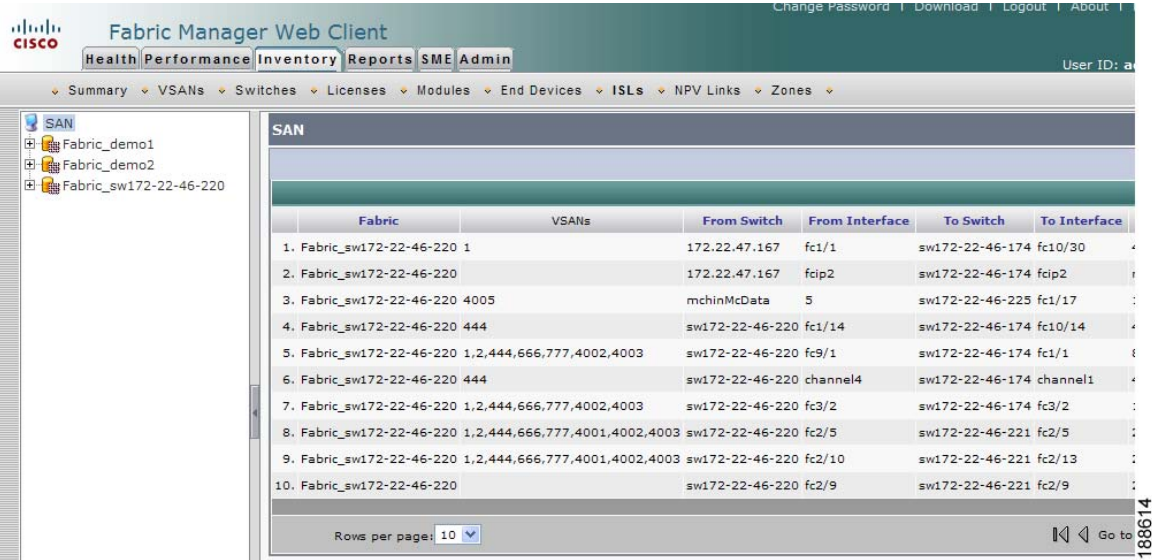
cisco Fabric Manager Web Client

Change Password | Download | Logout | About |

Health Performance Inventory Reports SME Admin

User ID: a

Summary VSANs Switches Licenses Modules End Devices ISLs NPV Links Zones

SAN
Fabric_demo1
Fabric_demo2
Fabric_sw172-22-46-220

SAN

| | Fabric | VSANs | From Switch | From Interface | To Switch | To Interface |
|---|---|---|---|---|---|---|
| 1. | Fabric_sw172-22-46-220 | 1 | 172.22.47.167 | fc1/1 | sw172-22-46-174 | fc10/30 |
| 2. | Fabric_sw172-22-46-220 | | 172.22.47.167 | fcip2 | sw172-22-46-174 | fcip2 |
| 3. | Fabric_sw172-22-46-220 | 4005 | mchinMcData | 5 | sw172-22-46-225 | fc1/17 |
| 4. | Fabric_sw172-22-46-220 | 444 | sw172-22-46-220 | fc1/14 | sw172-22-46-174 | fc10/14 |
| 5. | Fabric_sw172-22-46-220 | 1,2,444,666,777,4002,4003 | sw172-22-46-220 | fc9/1 | sw172-22-46-174 | fc1/1 |
| 6. | Fabric_sw172-22-46-220 | 444 | sw172-22-46-220 | channel4 | sw172-22-46-174 | channel1 |
| 7. | Fabric_sw172-22-46-220 | 1,2,444,666,777,4002,4003 | sw172-22-46-220 | fc3/2 | sw172-22-46-174 | fc3/2 |
| 8. | Fabric_sw172-22-46-220 | 1,2,444,666,777,4001,4002,4003 | sw172-22-46-220 | fc2/5 | sw172-22-46-221 | fc2/5 |
| 9. | Fabric_sw172-22-46-220 | 1,2,444,666,777,4001,4002,4003 | sw172-22-46-220 | fc2/10 | sw172-22-46-221 | fc2/13 |
| 10. | Fabric_sw172-22-46-220 | | sw172-22-46-220 | fc2/9 | sw172-22-46-221 | fc2/9 |

Rows per page: 10

Go to

188614